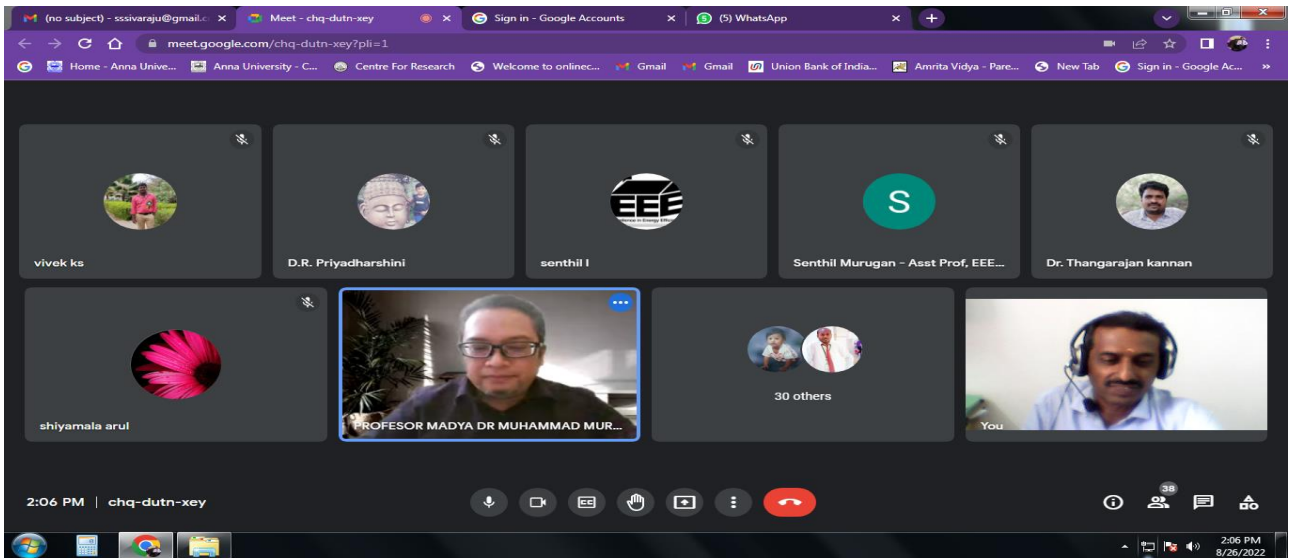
(no subject) - sssivaraju@gmail.c ×
Meet - chq-dutn-xey ×
Sign in - Google Accounts ×
(5) WhatsApp ×
+

meet.google.com/chq-dutn-xey?pli=1

Home - Anna Unive... Anna University - C... Centre For Research Welcome to onlinec... Gmail Gmail Union Bank of India... Amrita Vidya - Pare... New Tab Sign in - Google Ac... »

vivek ks
D.R. Priyadharshini
EEE
senthil l
S
Senthil Murugan - Asst Prof, EEE...
Dr. Thangarajan kannan
shiyamala arul
PROFESOR MADYA DR MUHAMMAD MUR...
30 others
You

2:06 PM | chq-dutn-xey

38

2:06 PM
8/26/2022